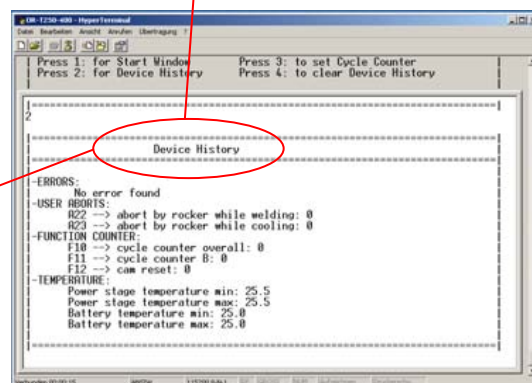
DR-T250-400 - HyperTerminal
Datei Bearbeiten Ansicht Anrufen Übertragung ?

| Press 1: for Start Window Press 3: to set Cycle Counter |
| Press 2: for Device History Press 4: to clear Device History |

2

Device History

-ERRORS:
No error found
-USER ABORTS:
A22 --> abort by rocker while welding: 0
A23 --> abort by rocker while cooling: 0
-FUNCTION COUNTER:
F10 --> cycle counter overall: 0
F11 --> cycle counter B: 0
F12 --> cam reset: 0
-TEMPERATURE:
Power stage temperature min: 25.5
Power stage temperature max: 25.5
Battery temperature min: 25.0
Battery temperature max: 25.0

Verbunden 00:00:15 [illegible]